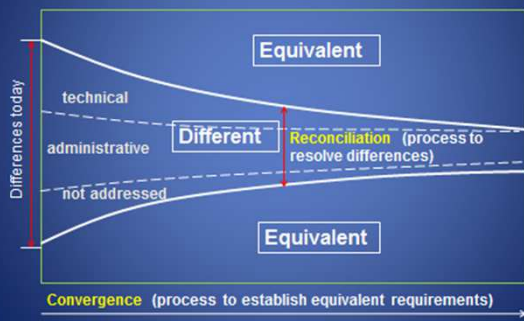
Equivalent

Differences today

technical

Different

Reconciliation (process to resolve differences)

administrative

not addressed

Equivalent

Convergence (process to establish equivalent requirements)